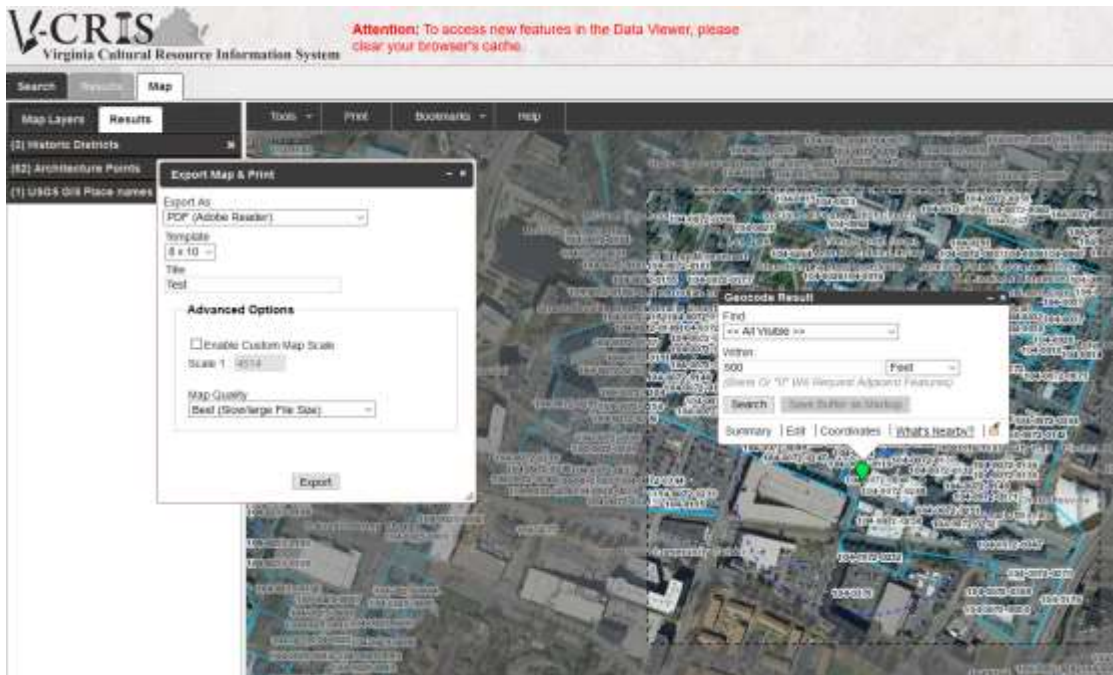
V-CRIS
Virginia Cultural Resource Information System

Attention: To access new features in the Data Viewer, please clear your browser's cache.

Search | Results | Map

Map Layers | Results

(3) Historic Districts
(82) Architecture Points
(1) USGS GIS Place names

Tools | Print | Bookmarks | Help

Export Map & Print

Export As
PDF (Adobe Reader)
Template
8 x 10
Title
Test

Advanced Options

Enable Custom Map Scale
Scale 1: 4514

Map Quality
Best (Slow/large File Size)

Export

Geocode Result

Find
<< All Visible >>
Within
500 Feet
(Blank Or "0" Will Request Adjacent Features)
Search | Save Buffer as Markup

Summary | Edit | Coordinates | What's Nearby?